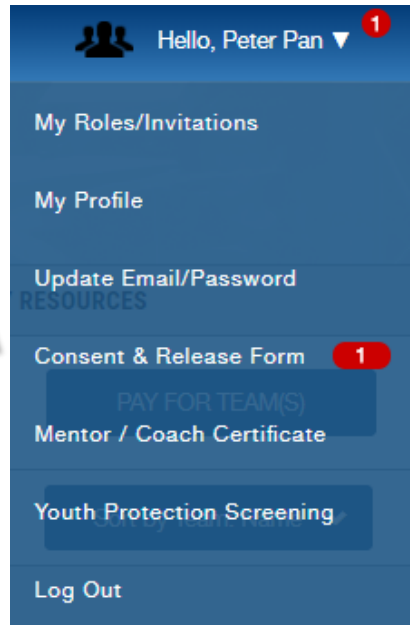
Hello, Peter Pan ▼ 1

My Roles/Invitations

My Profile

Update Email/Password

RESOURCES

Consent & Release Form 1

PAY FOR TEAM(S)

Mentor / Coach Certificate

Youth Protection Screening

Sort by Team Name

Log Out